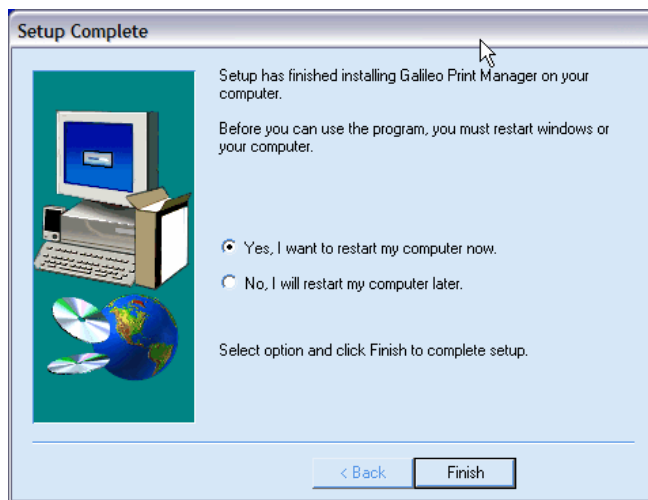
Setup Complete

Setup has finished installing Galileo Print Manager on your computer.

Before you can use the program, you must restart windows or your computer.

Yes, I want to restart my computer now.

No, I will restart my computer later.

Select option and click Finish to complete setup.

< Back

Finish